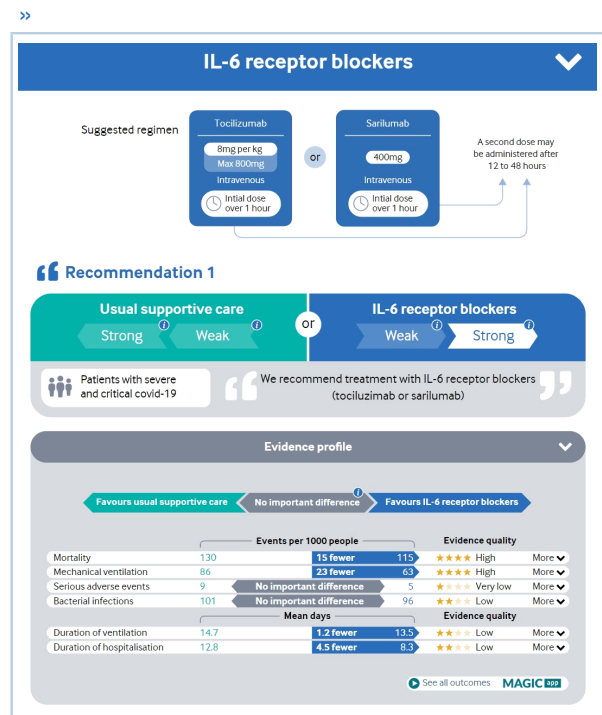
»

IL-6 receptor blockers

Suggested regimen

Tocilizumab
8mg per kg
Max 800mg
Intravenous
Intial dose over 1 hour

or

Sarilumab
400mg
Intravenous
Intial dose over 1 hour

A second dose may be administered after 12 to 48 hours

Recommendation 1

Usual supportive care
Strong
Weak

or

IL-6 receptor blockers
Weak
Strong

Patients with severe and critical covid-19

We recommend treatment with IL-6 receptor blockers (tociliuzimab or sarilumab)

Evidence profile

Favours usual supportive care | No important difference | Favours IL-6 receptor blockers

| | Events per 1000 people | | | Evidence quality | |
|---|---|---|---|---|---|
| Mortality | 130 | 15 fewer | 115 | ★★★★ High | More |
| Mechanical ventilation | 86 | 23 fewer | 63 | ★★★★ High | More |
| Serious adverse events | 9 | No important difference | 5 | ★ Very low | More |
| Bacterial infections | 101 | No important difference | 96 | ★★ Low | More |
| | Mean days | | | Evidence quality | |
| Duration of ventilation | 14.7 | 1.2 fewer | 13.5 | ★★ Low | More |
| Duration of hospitalisation | 12.8 | 4.5 fewer | 8.3 | ★★ Low | More |

See all outcomes
MAGIC app